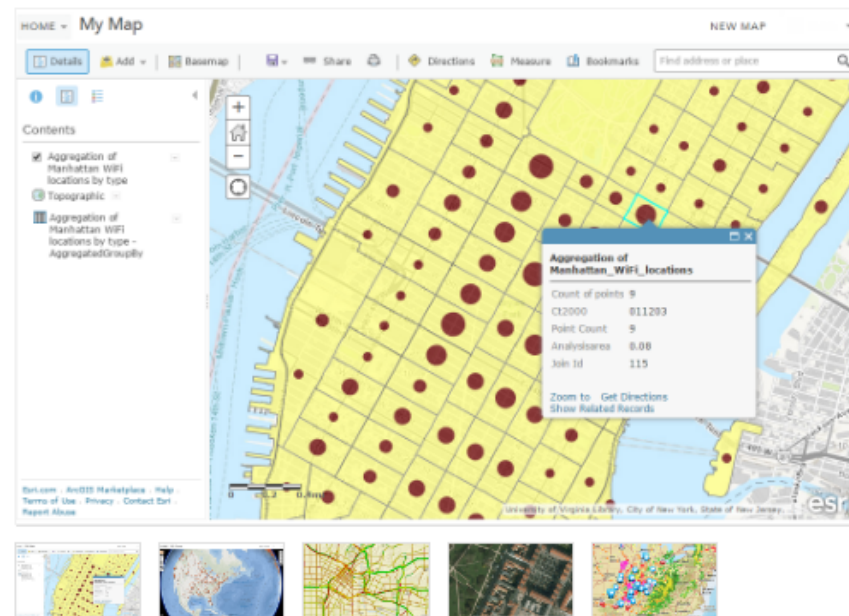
HOME ▾ My Map

NEW MAP

Details   Add ▾   Basemap   Share   Directions   Measure   Bookmarks   Find address or place

Contents

Aggregation of Manhattan WiFi locations by type

Topographic

Aggregation of Manhattan WiFi locations by type - AggregatedGroupBy

Esri.com · ArcGIS Marketplace · Help · Terms of Use · Privacy · Contact Esri · Report Abuse

Aggregation of Manhattan_WiFi_locations

| Count of points | 9 |
|---|---|
| Ct2000 | 011203 |
| Point Count | 9 |
| Analysisarea | 0.08 |
| Join Id | 115 |

Zoom to   Get Directions
Show Related Records

0   0.2   0.4mi

University of Virginia Library, City of New York, State of New Jersey

esri